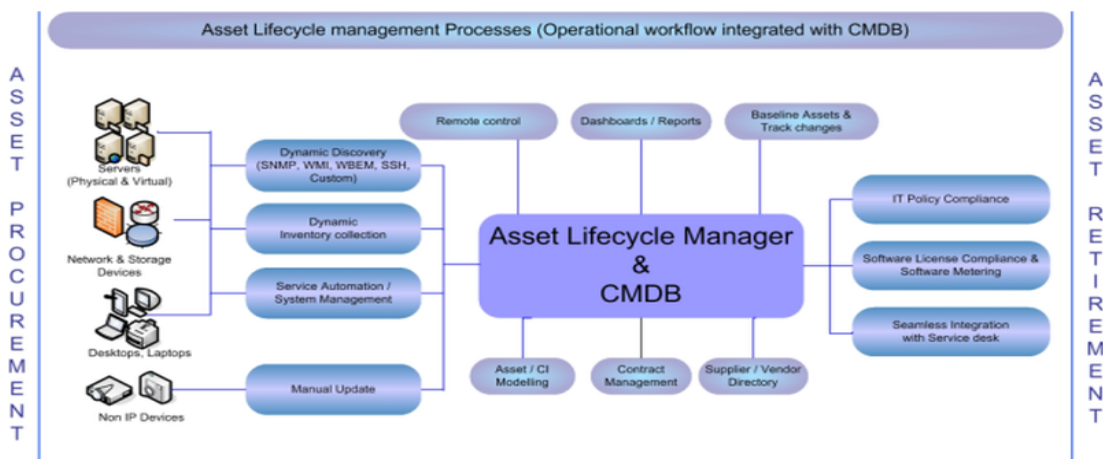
Asset Lifecycle management Processes (Operational workflow integrated with CMDB)

ASSET PROCUREMENT

Servers (Physical & Virtual)

Network & Storage Devices

Desktops, Laptops

Non IP Devices

Dynamic Discovery (SNMP, WMI, WBEM, SSH, Custom)

Dynamic Inventory collection

Service Automation / System Management

Manual Update

Remote control

Dashboards / Reports

Baseline Assets & Track changes

Asset Lifecycle Manager & CMDB

Asset / CI Modelling

Contract Management

Supplier / Vendor Directory

IT Policy Compliance

Software License Compliance & Software Metering

Seamless Integration with Service desk

ASSET RETIREMENT